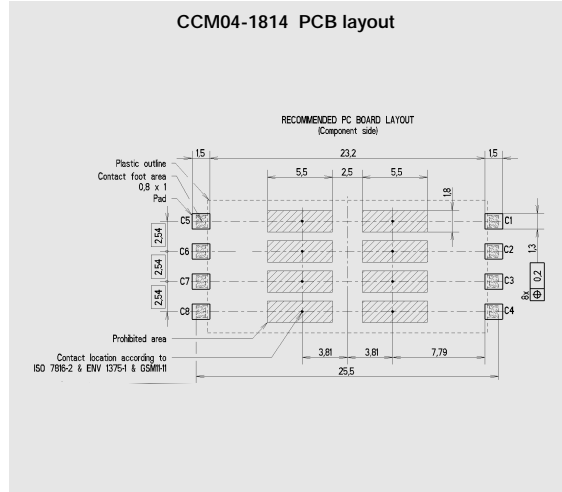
CCM04-1814 PCB layout

RECOMMENDED PC BOARD LAYOUT
(Component side)

Plastic outline
Contact foot area
0,8 x 1
Pad

1,5
23,2
1,5
5,5
2,5
5,5
1,8
1,3

C5
C6
C7
C8
C1
C2
C3
C4

2,54
2,54
2,54

8x
0,2

Prohibited area

Contact location according to
ISO 7616-2 & ENV 1375-1 & GSM11-11

3,81
3,81
7,79
25,5